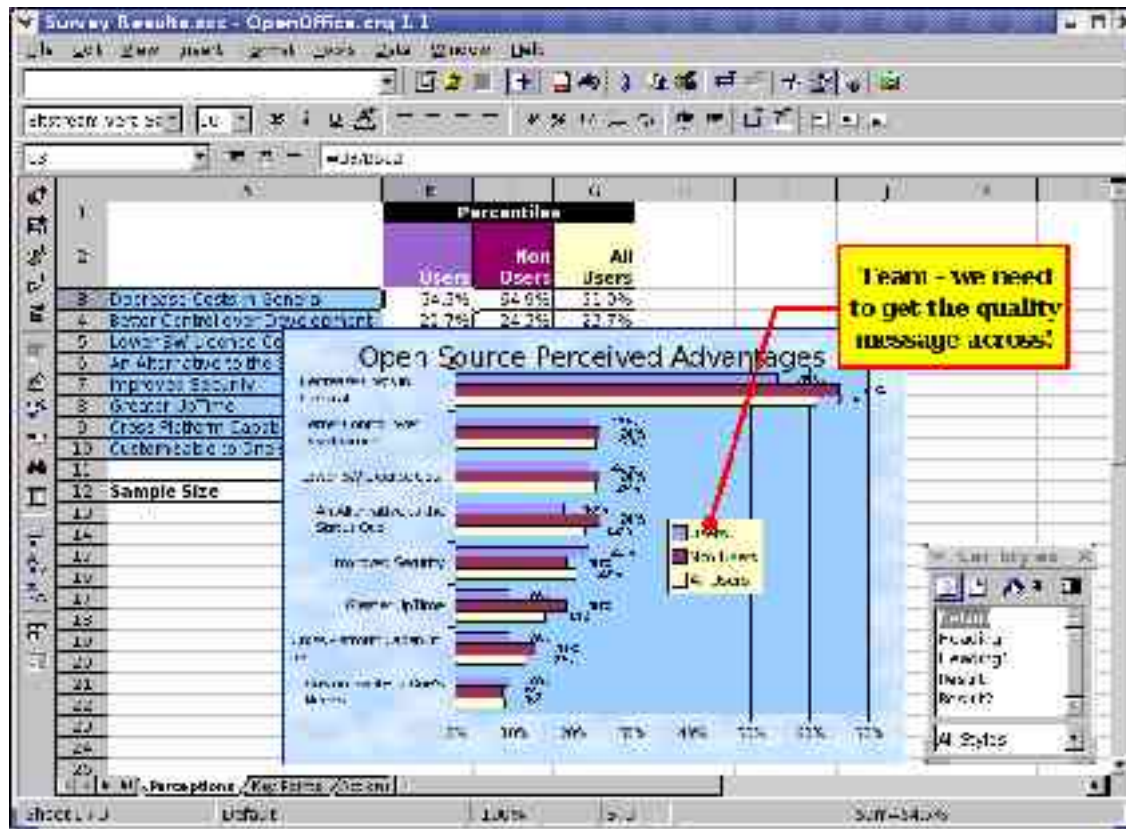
Survey Results.sxc - OpenOffice.org 1.1

File Edit View Insert Format Tools Data Window Help

=B3/B$12

| | A | E | F | G |
|---|---|---|---|---|
| 1 | | Percentiles | | |
| 2 | | Users | Non Users | All Users |
| 3 | Decrease Costs in General | 34.3% | 94.6% | 31.3% |
| 4 | Better Control over Development | 22.7% | 24.2% | 22.7% |
| 5 | Lower S/W License Co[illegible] | | | |
| 6 | An Alternative to the S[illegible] | | | |
| 7 | Improved Security | | | |
| 8 | Greater UpTime | | | |
| 9 | Cross Platform Capab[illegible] | | | |
| 10 | Customizable to Org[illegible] | | | |
| 11 | | | | |
| 12 | Sample Size | | | |

Open Source Perceived Advantages

Decrease Costs in General

Better Control over Development

Lower S/W License Costs

An Alternative to the Status Quo

Improved Security

Greater UpTime

Cross Platform Capability

Customizable to Organization Needs

Users
Non Users
All Users

0% 10% 20% 30% 40% 50% 60% 70%

Team - we need to get the quality message across!

Stylist
Default
Heading
Heading 1
Result
Result2
All Styles

Perceptions / Key Points / Options

Sheet 1 / 3 Default 100% STD Sum=34.3%